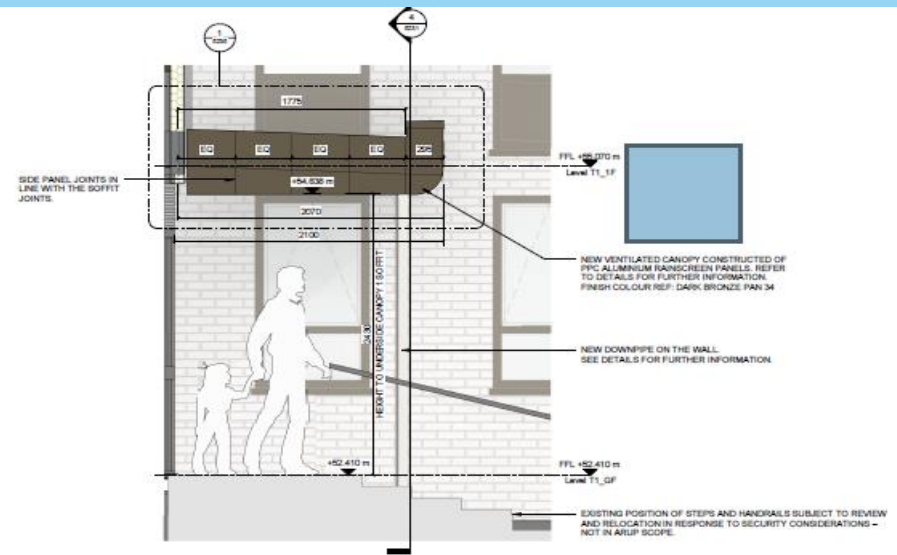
1

4

1775

EQ EQ EQ EQ 295

FFL +55.070 m
Level T1_1F

SIDE PANEL JOINTS IN LINE WITH THE SOFFIT JOINTS.

+54.636 m

2070

2100

NEW VENTILATED CANOPY CONSTRUCTED OF PPC ALUMINIUM RAINSCREEN PANELS. REFER TO DETAILS FOR FURTHER INFORMATION. FINISH COLOUR REF: DARK BRONZE PAN 34

HEIGHT TO UNDERSIDE CANOPY 1:50 FFT

2430

NEW DOWNPIPE ON THE WALL. SEE DETAILS FOR FURTHER INFORMATION.

+52.410 m

FFL +52.410 m
Level T1_GF

EXISTING POSITION OF STEPS AND HANDRAILS SUBJECT TO REVIEW AND RELOCATION IN RESPONSE TO SECURITY CONSIDERATIONS – NOT IN ARUP SCOPE.